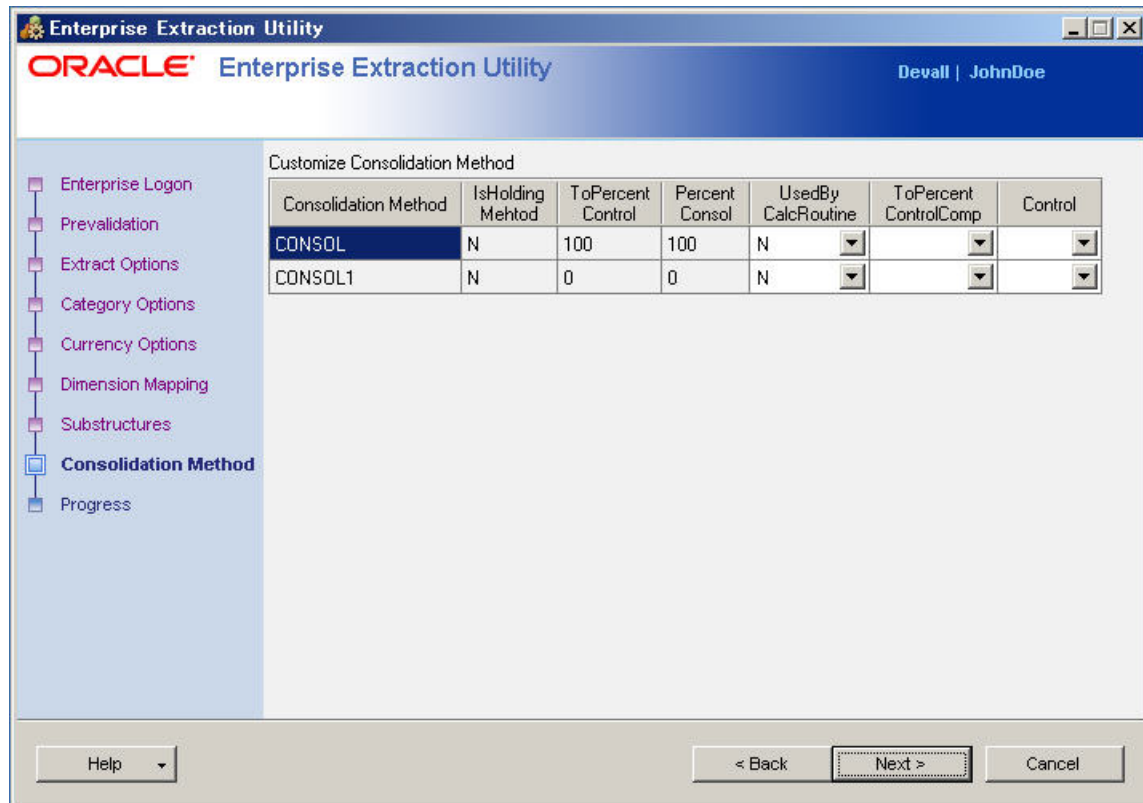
Enterprise Extraction Utility

ORACLE Enterprise Extraction Utility

Devall | JohnDoe

Enterprise Logon
Prevalidation
Extract Options
Category Options
Currency Options
Dimension Mapping
Substructures
Consolidation Method
Progress

Customize Consolidation Method

| Consolidation Method | IsHolding Mehtod | ToPercent Control | Percent Consol | UsedBy CalcRoutine | ToPercent ControlComp | Control |
|---|---|---|---|---|---|---|
| CONSOL | N | 100 | 100 | N | | |
| CONSOL1 | N | 0 | 0 | N | | |

Help

< Back

Next >

Cancel